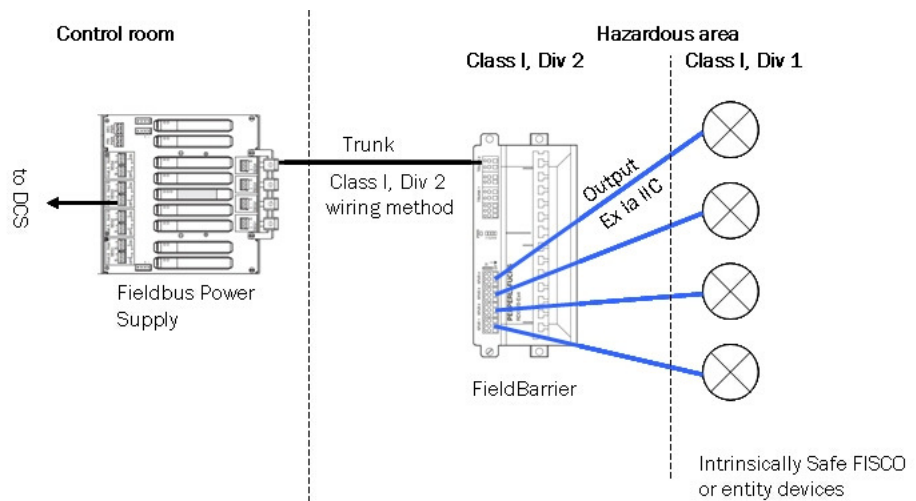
Control room

Hazardous area

Class I, Div 2

Class I, Div 1

to DCS

Trunk

Class I, Div 2 wiring method

Output

Ex ia IIC

Fieldbus Power Supply

FieldBarrier

Intrinsically Safe FISCO or entity devices